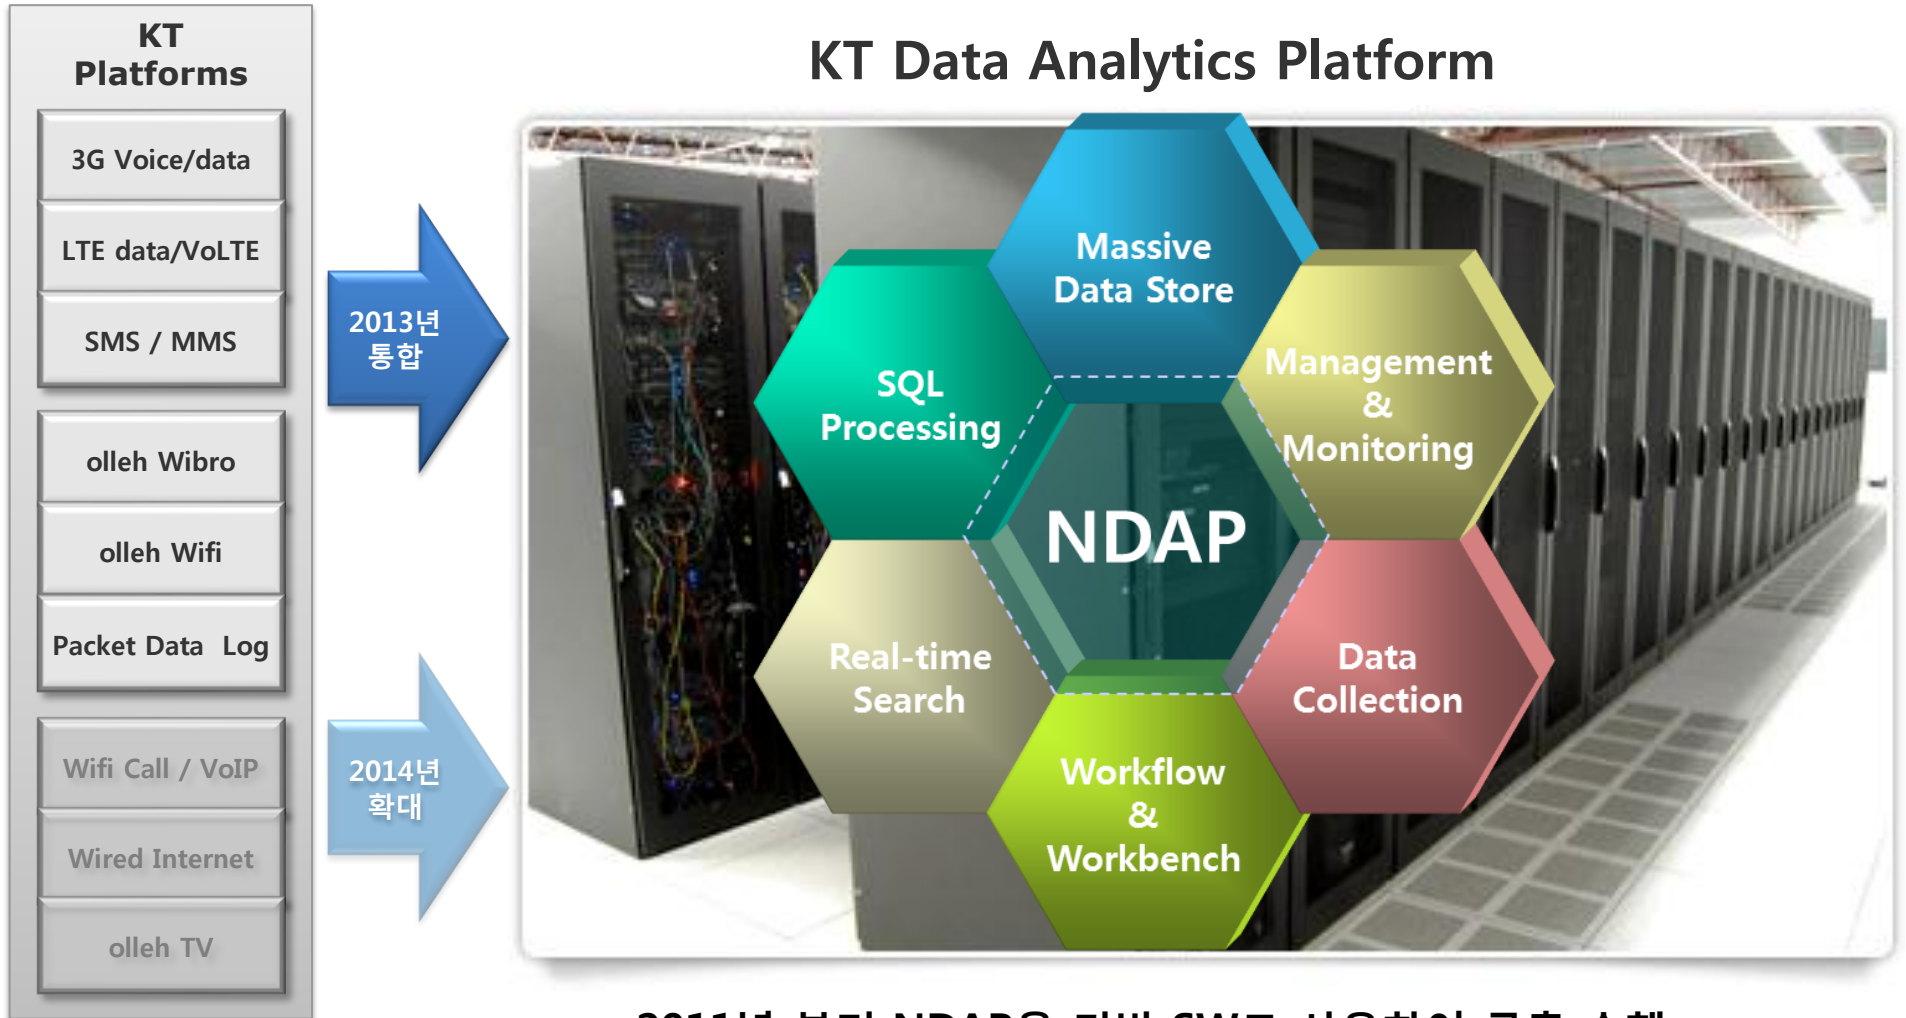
KT Platforms

3G Voice/data

LTE data/VoLTE

SMS / MMS

olleh Wibro

olleh Wifi

Packet Data Log

Wifi Call / VoIP

Wired Internet

olleh TV

2013년 통합

2014년 확대

KT Data Analytics Platform

Massive Data Store

SQL Processing

Management & Monitoring

NDAP

Real-time Search

Data Collection

Workflow & Workbench

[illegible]